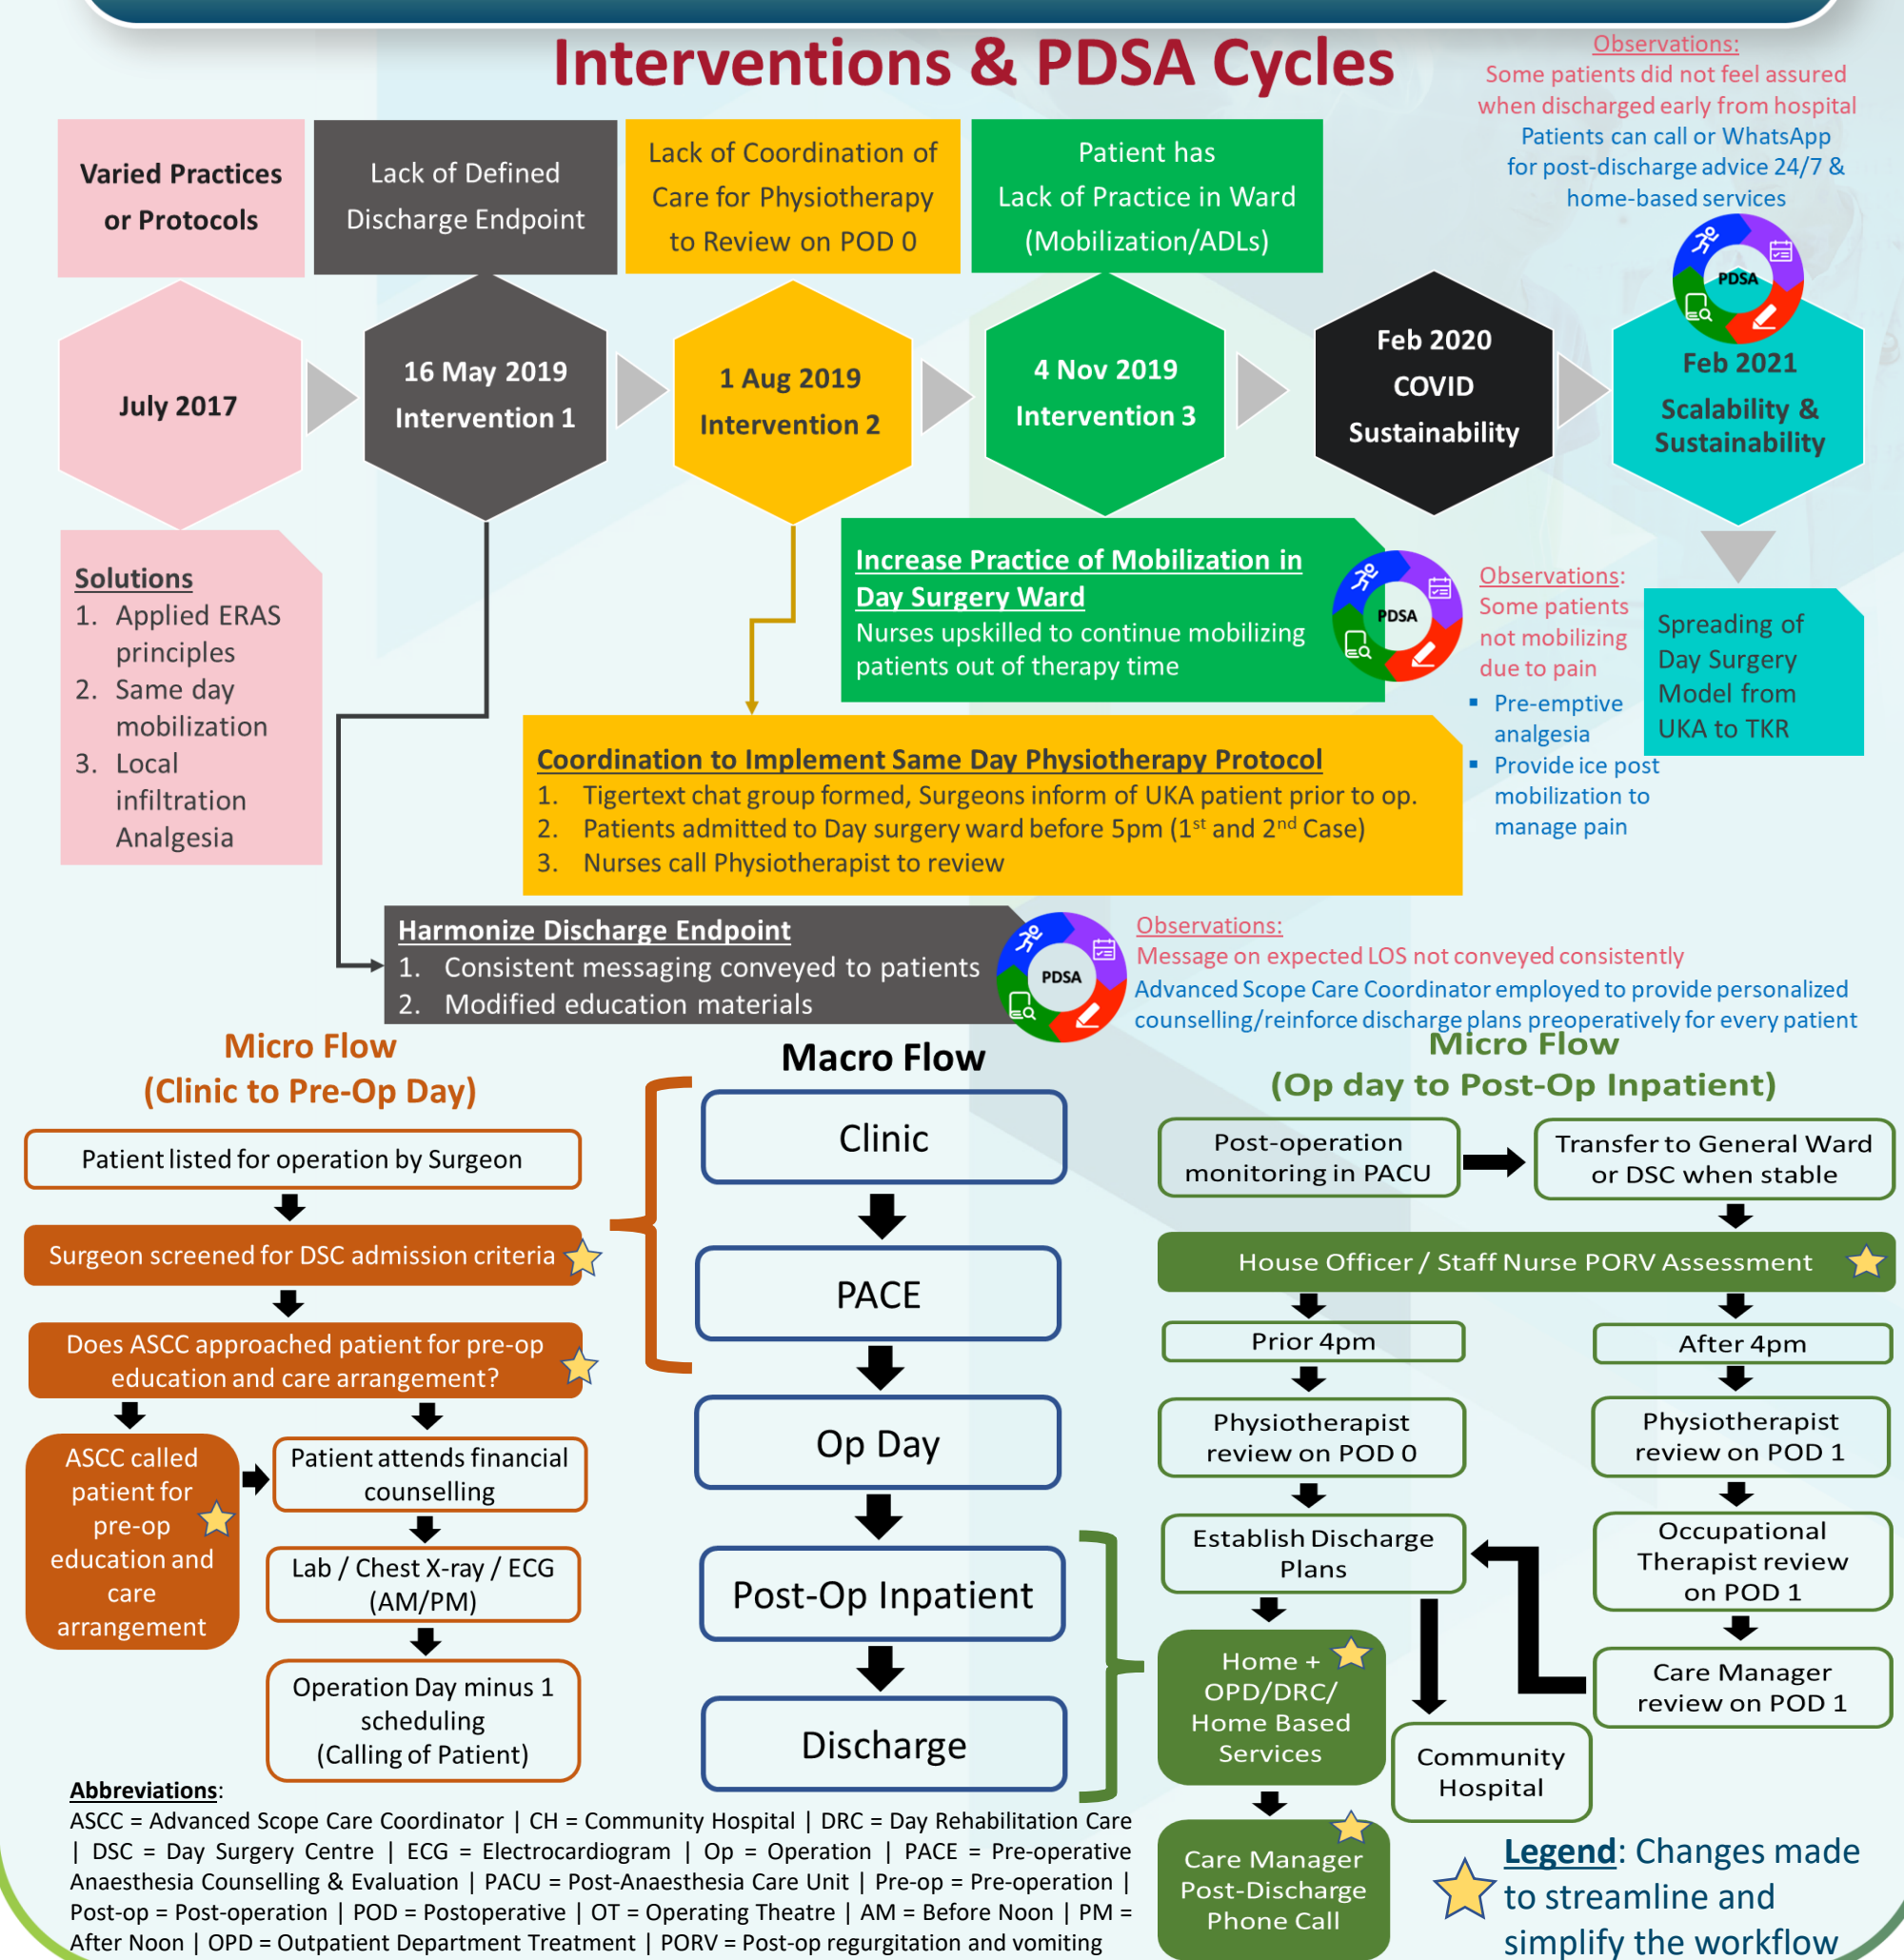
Interventions & PDSA Cycles

Observations:
Some patients did not feel assured when discharged early from hospital
Patients can call or WhatsApp for post-discharge advice 24/7 & home-based services

Varied Practices or Protocols

Lack of Defined Discharge Endpoint

Lack of Coordination of Care for Physiotherapy to Review on POD 0

Patient has Lack of Practice in Ward (Mobilization/ADLs)

PDSA

July 2017

16 May 2019 Intervention 1

1 Aug 2019 Intervention 2

4 Nov 2019 Intervention 3

Feb 2020 COVID Sustainability

Feb 2021 Scalability & Sustainability

Solutions
1. Applied ERAS principles
2. Same day mobilization
3. Local infiltration Analgesia

Increase Practice of Mobilization in Day Surgery Ward
Nurses upskilled to continue mobilizing patients out of therapy time

PDSA

Observations:
Some patients not mobilizing due to pain
▪ Pre-emptive analgesia
▪ Provide ice post mobilization to manage pain

Spreading of Day Surgery Model from UKA to TKR

Coordination to Implement Same Day Physiotherapy Protocol
1. Tigertext chat group formed, Surgeons inform of UKA patient prior to op.
2. Patients admitted to Day surgery ward before 5pm ($1^{st}$ and $2^{nd}$ Case)
3. Nurses call Physiotherapist to review

Harmonize Discharge Endpoint
1. Consistent messaging conveyed to patients
2. Modified education materials

PDSA

Observations:
Message on expected LOS not conveyed consistently
Advanced Scope Care Coordinator employed to provide personalized counselling/reinforce discharge plans preoperatively for every patient

Micro Flow
(Clinic to Pre-Op Day)

Patient listed for operation by Surgeon

Surgeon screened for DSC admission criteria

Does ASCC approached patient for pre-op education and care arrangement?

ASCC called patient for pre-op education and care arrangement

Patient attends financial counselling

Lab / Chest X-ray / ECG (AM/PM)

Operation Day minus 1 scheduling (Calling of Patient)

Macro Flow

Clinic

PACE

Op Day

Post-Op Inpatient

Discharge

Micro Flow
(Op day to Post-Op Inpatient)

Post-operation monitoring in PACU

Transfer to General Ward or DSC when stable

House Officer / Staff Nurse PORV Assessment

Prior 4pm

After 4pm

Physiotherapist review on POD 0

Physiotherapist review on POD 1

Establish Discharge Plans

Occupational Therapist review on POD 1

Care Manager review on POD 1

Home + OPD/DRC/ Home Based Services

Community Hospital

Care Manager Post-Discharge Phone Call

Abbreviations:
ASCC = Advanced Scope Care Coordinator | CH = Community Hospital | DRC = Day Rehabilitation Care | DSC = Day Surgery Centre | ECG = Electrocardiogram | Op = Operation | PACE = Pre-operative Anaesthesia Counselling & Evaluation | PACU = Post-Anaesthesia Care Unit | Pre-op = Pre-operation | Post-op = Post-operation | POD = Postoperative | OT = Operating Theatre | AM = Before Noon | PM = After Noon | OPD = Outpatient Department Treatment | PORV = Post-op regurgitation and vomiting

Legend: Changes made to streamline and simplify the workflow